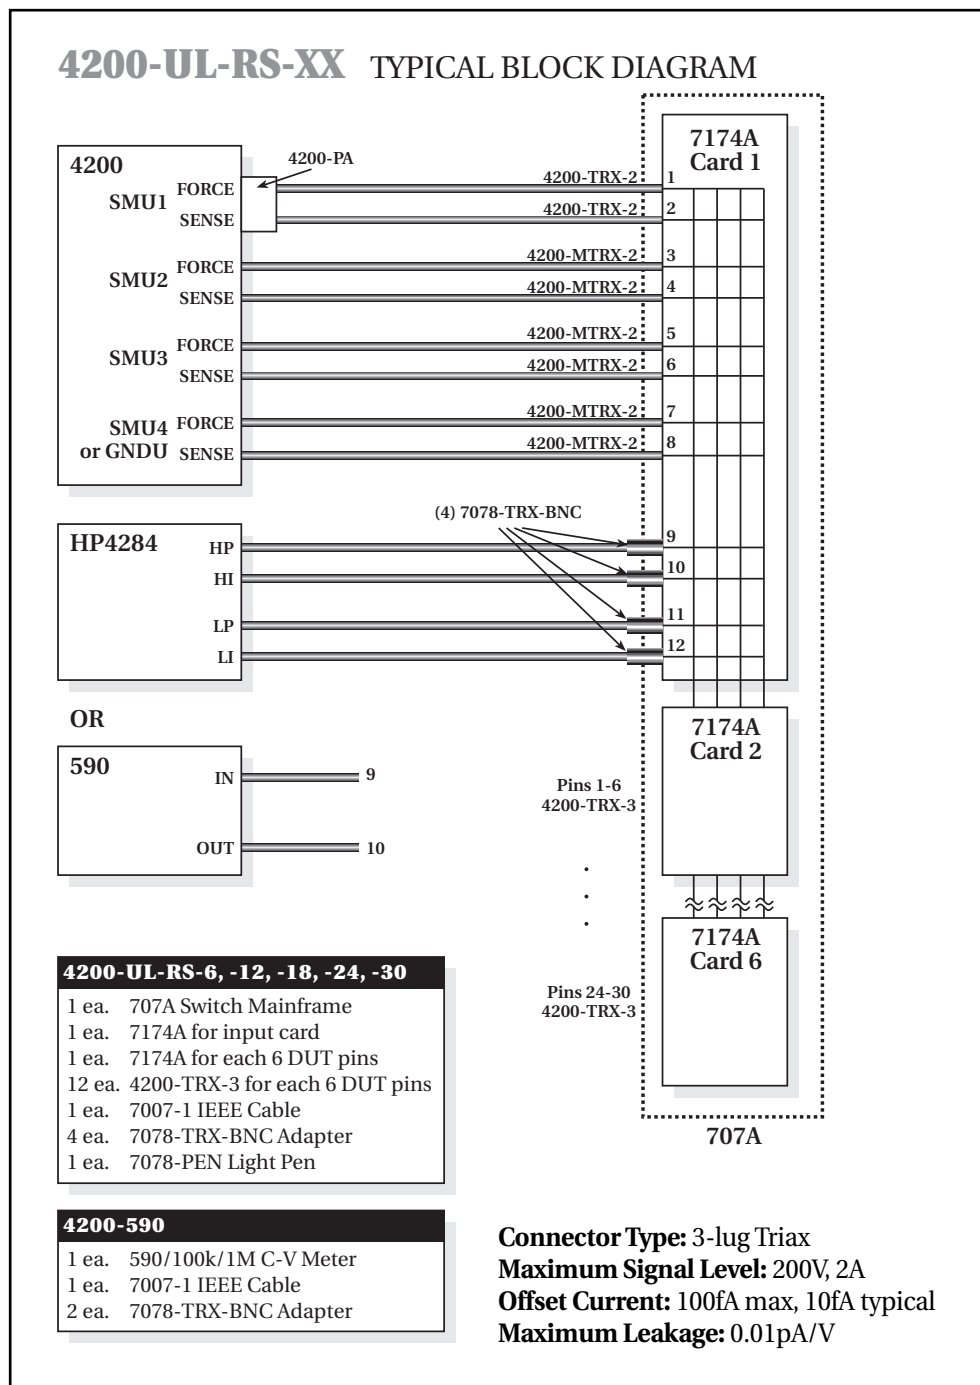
4200-UL-RS-XX TYPICAL BLOCK DIAGRAM

4200
SMU1 FORCE
SENSE
4200-PA
SMU2 FORCE
SENSE
SMU3 FORCE
SENSE
SMU4 or GNDU FORCE
SENSE

4200-TRX-2 1
4200-TRX-2 2
4200-MTRX-2 3
4200-MTRX-2 4
4200-MTRX-2 5
4200-MTRX-2 6
4200-MTRX-2 7
4200-MTRX-2 8

7174A Card 1

HP4284
HP
HI
LP
LI
(4) 7078-TRX-BNC
9
10
11
12

OR

590
IN 9
OUT 10

7174A Card 2
Pins 1-6 4200-TRX-3
.
.
.
7174A Card 6
Pins 24-30 4200-TRX-3
707A

4200-UL-RS-6, -12, -18, -24, -30
1 ea. 707A Switch Mainframe
1 ea. 7174A for input card
1 ea. 7174A for each 6 DUT pins
12 ea. 4200-TRX-3 for each 6 DUT pins
1 ea. 7007-1 IEEE Cable
4 ea. 7078-TRX-BNC Adapter
1 ea. 7078-PEN Light Pen

4200-590
1 ea. 590/100k/1M C-V Meter
1 ea. 7007-1 IEEE Cable
2 ea. 7078-TRX-BNC Adapter

Connector Type: 3-lug Triax
Maximum Signal Level: 200V, 2A
Offset Current: 100fA max, 10fA typical
Maximum Leakage: 0.01pA/V